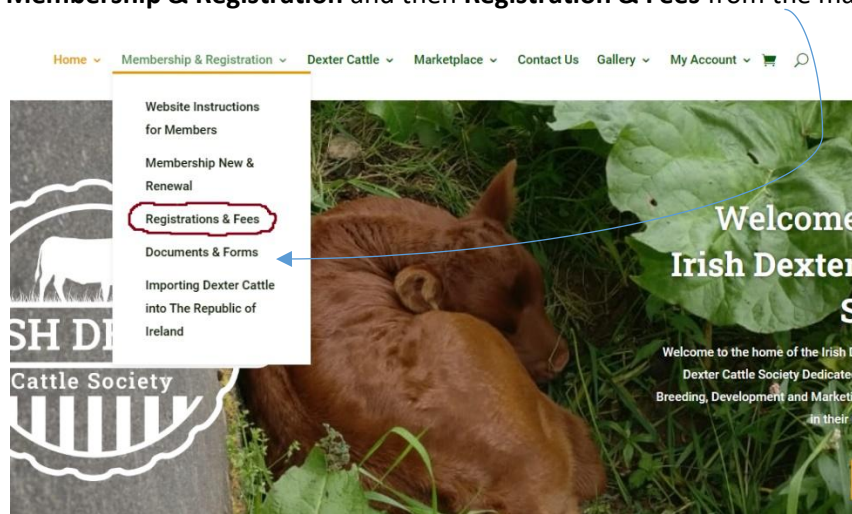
**Membership & Registration** and then **Registration & Fees** from the ma

Home Membership & Registration Dexter Cattle Marketplace Contact Us Gallery My Account

Website Instructions for Members

Membership New & Renewal

Registrations & Fees

Documents & Forms

Importing Dexter Cattle into The Republic of Ireland

SH D

Cattle Society

Welcome

Irish Dexter

S

Welcome to the home of the Irish

Dexter Cattle Society Dedicate

Breeding, Development and Market

in their